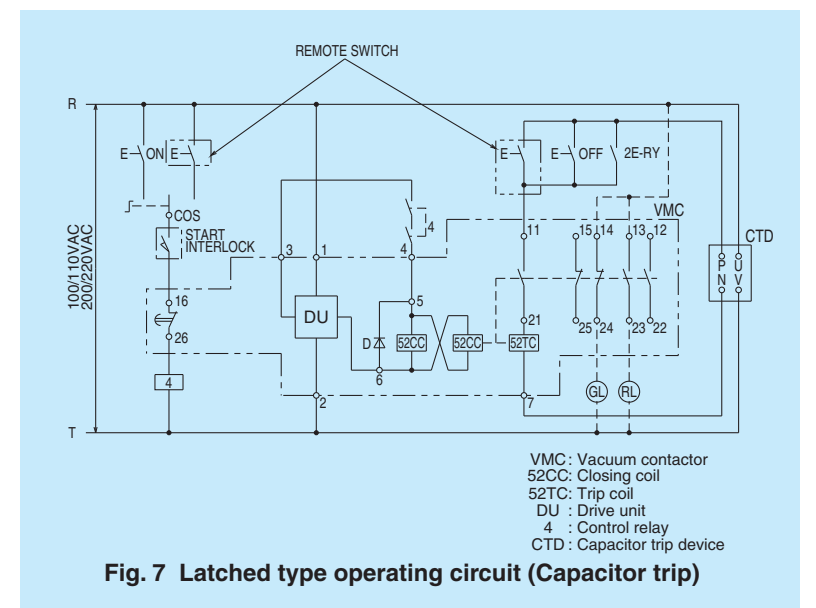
REMOTE SWITCH

R

T

100/110VAC
200/220VAC

E ON E

E E OFF 2E-RY

COS

START INTERLOCK

3 1 4 4

VMC

11 15 14 13 12

CTD

P U
N V

16

26

DU

5

D 52CC 52CC 52TC

6

21

25 24 23 22

4

2

7

GL RL

VMC: Vacuum contactor
52CC: Closing coil
52TC: Trip coil
DU : Drive unit
4 : Control relay
CTD : Capacitor trip device

Fig. 7 Latched type operating circuit (Capacitor trip)